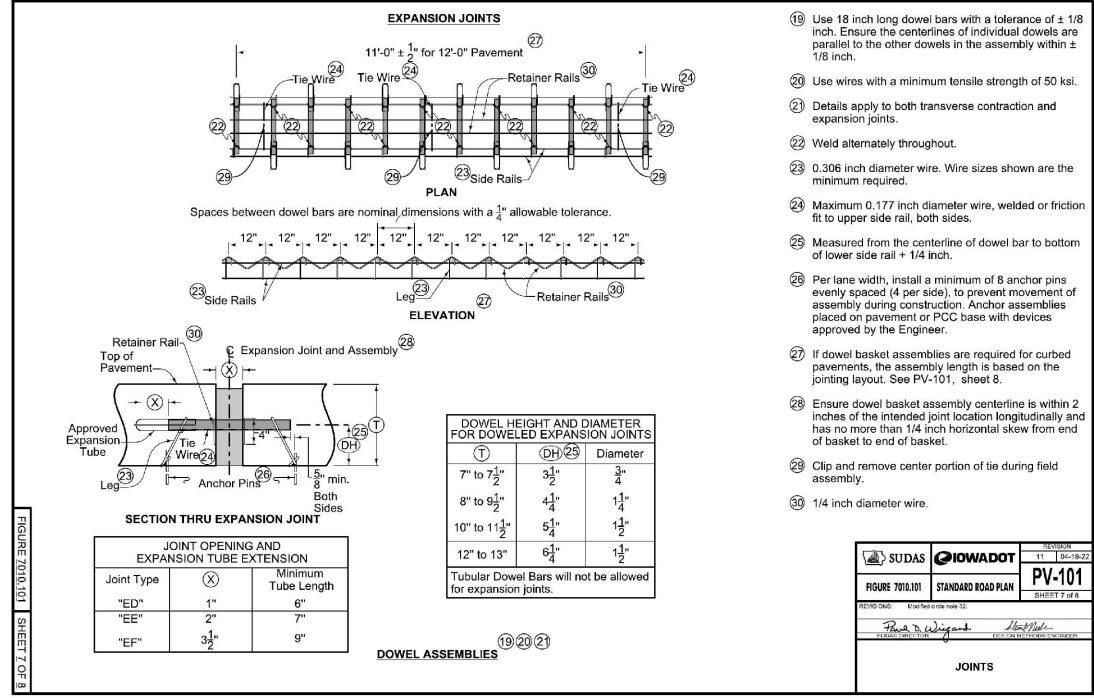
EXPANSION JOINTS

11'-0" ± $\frac{1}{2}$" for 12'-0" Pavement 27

Tie Wire 24 Tie Wire 24 Retainer Rails 30 Tie Wire 24

22 22 22 22 22 22 22

29 29 23 Side Rails 29

PLAN

Spaces between dowel bars are nominal dimensions with a $\frac{1}{4}$" allowable tolerance.

12" 12" 12" 12" 12" 12" 12" 12" 12" 12"

23 Side Rails Leg 23 27 Retainer Rails 30

ELEVATION

Retainer Rail 30
Top of Pavement
℄ Expansion Joint and Assembly 28
X
X
Approved Expansion Tube
Tie Wire 24
4"
25 DH
T
Leg 23
Anchor Pins 26
$\frac{5}{8}$" min. Both Sides

SECTION THRU EXPANSION JOINT

| JOINT OPENING AND EXPANSION TUBE EXTENSION | | |
|---|---|---|
| Joint Type | X | Minimum Tube Length |
| "ED" | 1" | 6" |
| "EE" | 2" | 7" |
| "EF" | $3\frac{1}{2}$" | 9" |

| DOWEL HEIGHT AND DIAMETER FOR DOWELED EXPANSION JOINTS | | |
|---|---|---|
| T | DH 25 | Diameter |
| 7" to $7\frac{1}{2}$" | $3\frac{1}{2}$" | $\frac{3}{4}$" |
| 8" to $9\frac{1}{2}$" | $4\frac{1}{4}$" | $1\frac{1}{4}$" |
| 10" to $11\frac{1}{2}$" | $5\frac{1}{4}$" | $1\frac{1}{2}$" |
| 12" to 13" | $6\frac{1}{4}$" | $1\frac{1}{2}$" |
| Tubular Dowel Bars will not be allowed for expansion joints. | | |

DOWEL ASSEMBLIES 19 20 21

FIGURE 7010.101 SHEET 7 OF 8

19 Use 18 inch long dowel bars with a tolerance of ± 1/8 inch. Ensure the centerlines of individual dowels are parallel to the other dowels in the assembly within ± 1/8 inch.

20 Use wires with a minimum tensile strength of 50 ksi.

21 Details apply to both transverse contraction and expansion joints.

22 Weld alternately throughout.

23 0.306 inch diameter wire. Wire sizes shown are the minimum required.

24 Maximum 0.177 inch diameter wire, welded or friction fit to upper side rail, both sides.

25 Measured from the centerline of dowel bar to bottom of lower side rail + 1/4 inch.

26 Per lane width, install a minimum of 8 anchor pins evenly spaced (4 per side), to prevent movement of assembly during construction. Anchor assemblies placed on pavement or PCC base with devices approved by the Engineer.

27 If dowel basket assemblies are required for curbed pavements, the assembly length is based on the jointing layout. See PV-101, sheet 8.

28 Ensure dowel basket assembly centerline is within 2 inches of the intended joint location longitudinally and has no more than 1/4 inch horizontal skew from end of basket to end of basket.

29 Clip and remove center portion of tie during field assembly.

30 1/4 inch diameter wire.

SUDAS IOWADOT REVISION 11 04-19-22
FIGURE 7010.101 STANDARD ROAD PLAN PV-101 SHEET 7 of 8
REVISIONS: Modified circle note 32.
Paul D. Wiegand SUDAS DIRECTOR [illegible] DESIGN METHODS ENGINEER
JOINTS